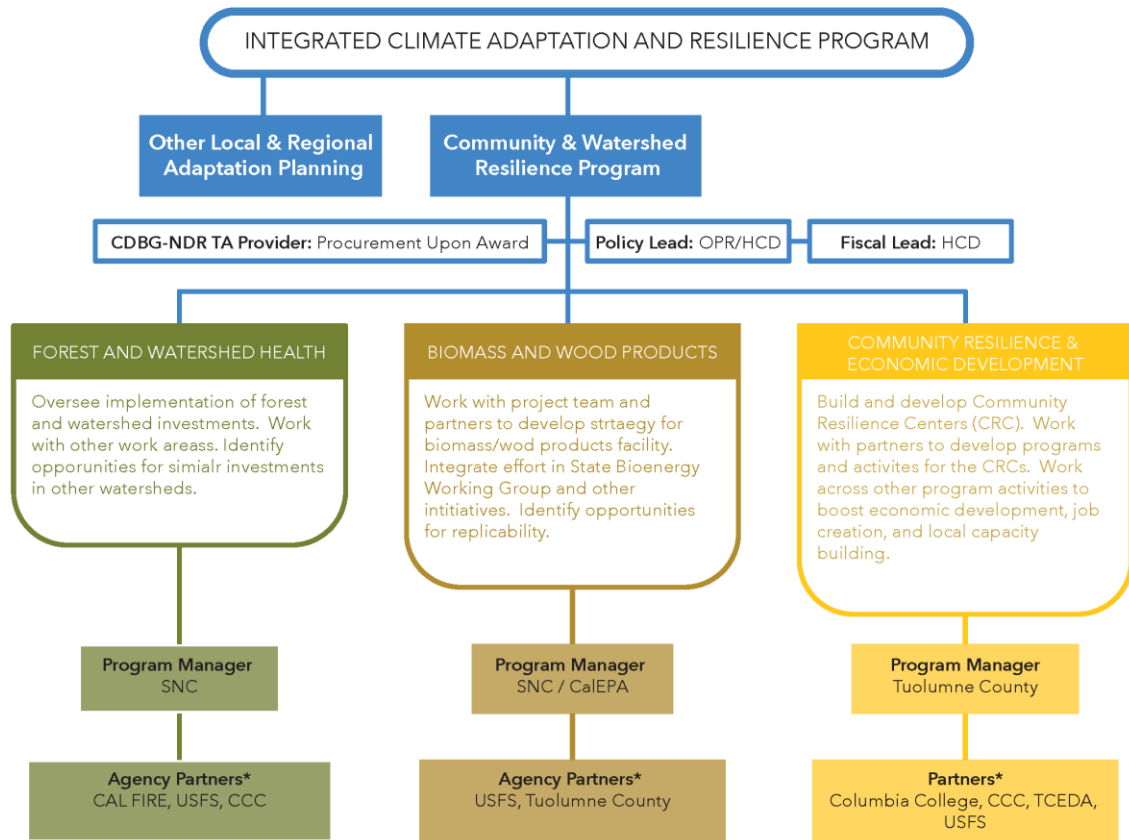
INTEGRATED CLIMATE ADAPTATION AND RESILIENCE PROGRAM

Other Local & Regional Adaptation Planning

Community & Watershed Resilience Program

CDBG-NDR TA Provider: Procurement Upon Award

Policy Lead: OPR/HCD

Fiscal Lead: HCD

FOREST AND WATERSHED HEALTH

Oversee implementation of forest and watershed investments. Work with other work areass. Identify opporunities for simialr investments in other watersheds.

Program Manager
SNC

Agency Partners*
CAL FIRE, USFS, CCC

BIOMASS AND WOOD PRODUCTS

Work with project team and partners to develop strtaegy for biomass/wod products facility. Integrate effort in State Bioenergy Working Group and other intitiatives. Identify opportunities for replicability.

Program Manager
SNC / CalEPA

Agency Partners*
USFS, Tuolumne County

COMMUNITY RESILIENCE & ECONOMIC DEVELOPMENT

Build and develop Community Resilience Centers (CRC). Work with partners to develop programs and activites for the CRCs. Work across other program activities to boost economic development, job creation, and local capacity building.

Program Manager
Tuolumne County

Partners*
Columbia College, CCC, TCEDA, USFS